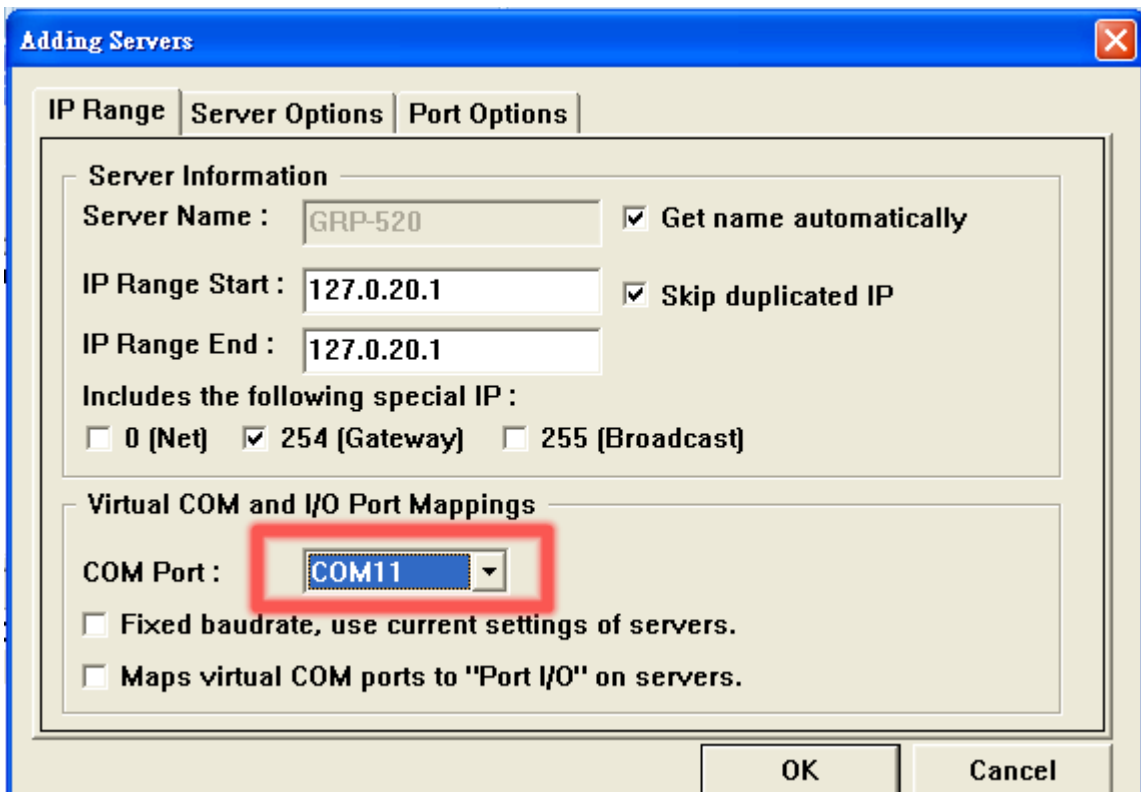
Adding Servers

IP Range | Server Options | Port Options

Server Information

Server Name : GRP-520

☑ Get name automatically

IP Range Start : 127.0.20.1

☑ Skip duplicated IP

IP Range End : 127.0.20.1

Includes the following special IP :

☐ 0 (Net) ☑ 254 (Gateway) ☐ 255 (Broadcast)

Virtual COM and I/O Port Mappings

COM Port : COM11

☐ Fixed baudrate, use current settings of servers.

☐ Maps virtual COM ports to "Port I/O" on servers.

OK

Cancel